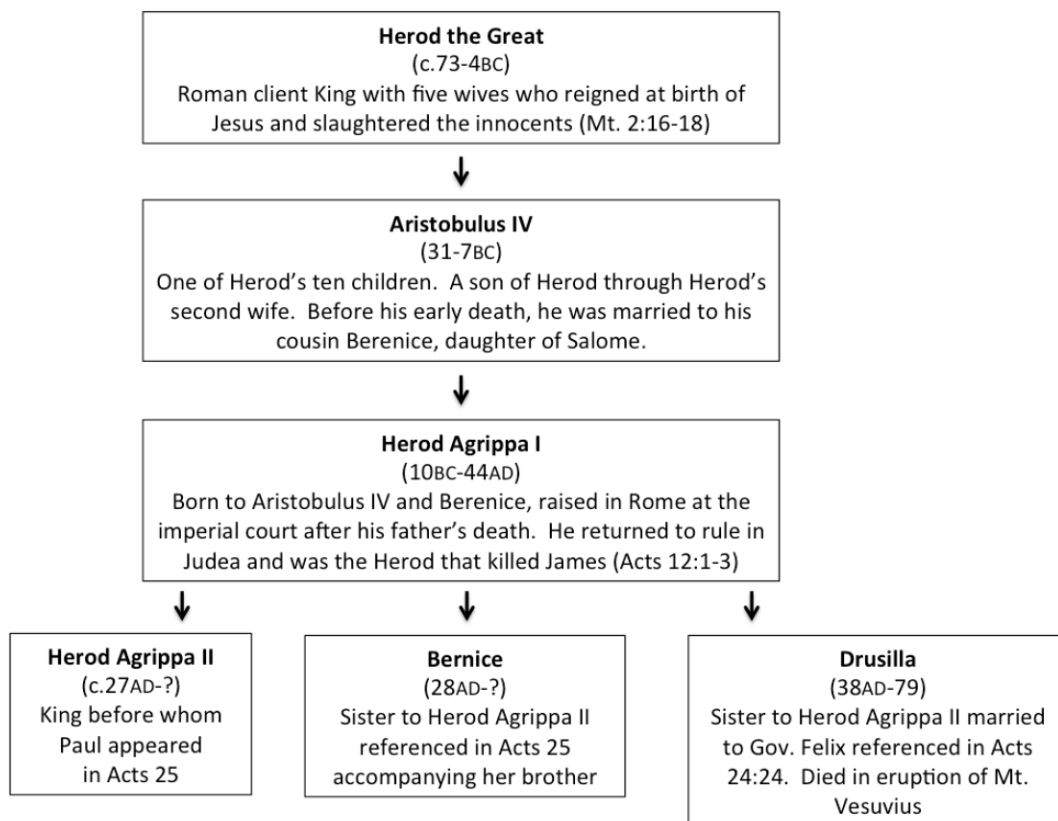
**Herod the Great**
(c.73-4BC)
Roman client King with five wives who reigned at birth of Jesus and slaughtered the innocents (Mt. 2:16-18)

**Aristobulus IV**
(31-7BC)
One of Herod's ten children. A son of Herod through Herod's second wife. Before his early death, he was married to his cousin Berenice, daughter of Salome.

**Herod Agrippa I**
(10BC-44AD)
Born to Aristobulus IV and Berenice, raised in Rome at the imperial court after his father's death. He returned to rule in Judea and was the Herod that killed James (Acts 12:1-3)

**Herod Agrippa II**
(c.27AD-?)
King before whom Paul appeared in Acts 25

**Bernice**
(28AD-?)
Sister to Herod Agrippa II referenced in Acts 25 accompanying her brother

**Drusilla**
(38AD-79)
Sister to Herod Agrippa II married to Gov. Felix referenced in Acts 24:24. Died in eruption of Mt. Vesuvius